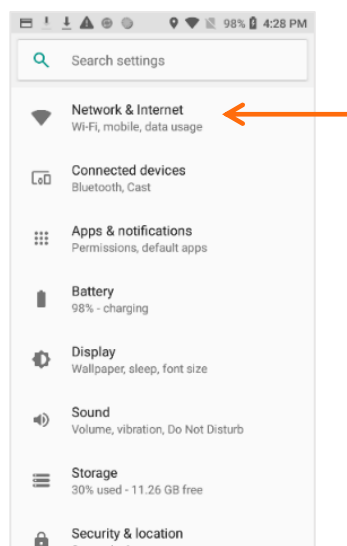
98% 4:28 PM

Search settings

Network & Internet
Wi-Fi, mobile, data usage

Connected devices
Bluetooth, Cast

Apps & notifications
Permissions, default apps

Battery
98% - charging

Display
Wallpaper, sleep, font size

Sound
Volume, vibration, Do Not Disturb

Storage
30% used - 11.26 GB free

Security & location
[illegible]